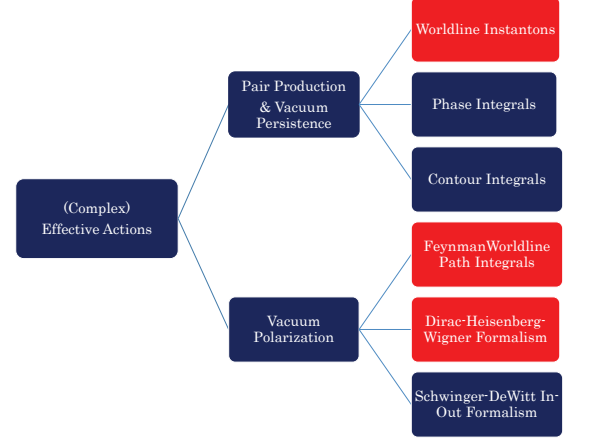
(Complex) Effective Actions

Pair Production & Vacuum Persistence

Worldline Instantons

Phase Integrals

Contour Integrals

Vacuum Polarization

FeynmanWorldline Path Integrals

Dirac-Heisenberg-Wigner Formalism

Schwinger-DeWitt In-Out Formalism